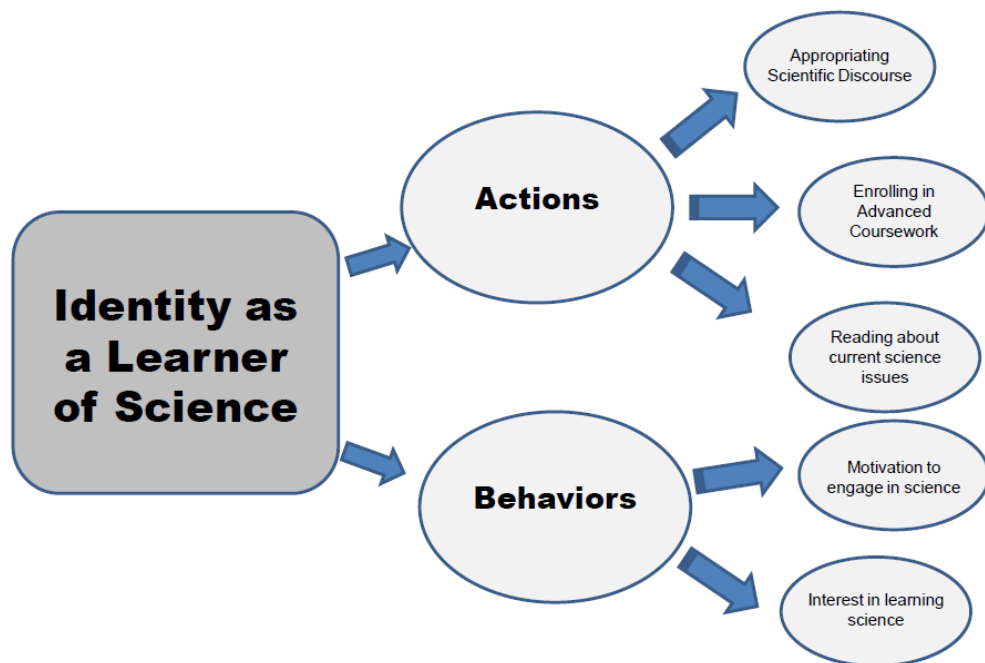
Identity as a Learner of Science

Actions

Appropriating Scientific Discourse

Enrolling in Advanced Coursework

Reading about current science issues

Behaviors

Motivation to engage in science

Interest in learning science